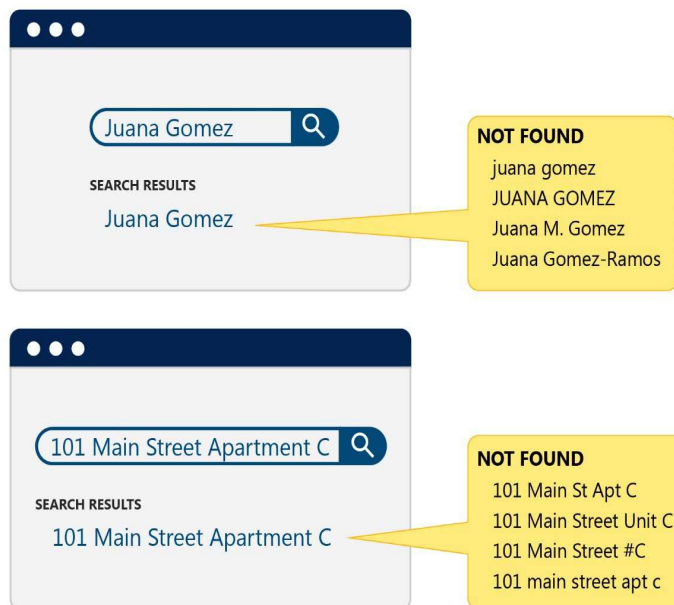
Juana Gomez

SEARCH RESULTS
Juana Gomez

NOT FOUND
juana gomez
JUANA GOMEZ
Juana M. Gomez
Juana Gomez-Ramos

101 Main Street Apartment C

SEARCH RESULTS
101 Main Street Apartment C

NOT FOUND
101 Main St Apt C
101 Main Street Unit C
101 Main Street #C
101 main street apt c